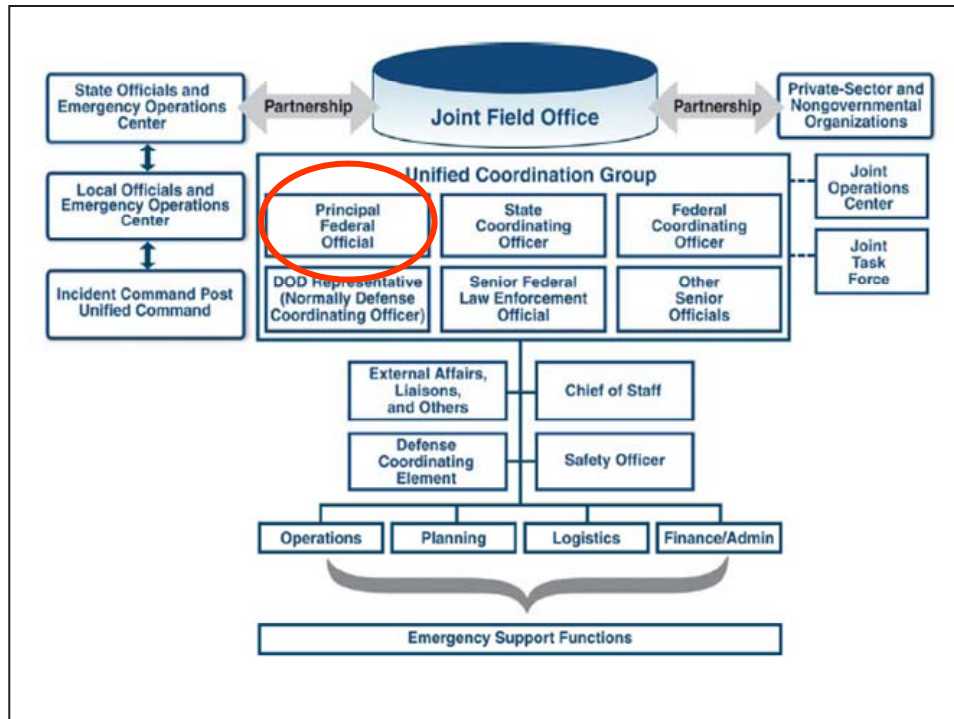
State Officials and Emergency Operations Center

Partnership

Joint Field Office

Partnership

Private-Sector and Nongovernmental Organizations

Local Officials and Emergency Operations Center

Incident Command Post Unified Command

Unified Coordination Group

Principal Federal Official

State Coordinating Officer

Federal Coordinating Officer

DOD Representative (Normally Defense Coordinating Officer)

Senior Federal Law Enforcement Official

Other Senior Officials

Joint Operations Center

Joint Task Force

External Affairs, Liaisons, and Others

Chief of Staff

Defense Coordinating Element

Safety Officer

Operations

Planning

Logistics

Finance/Admin

Emergency Support Functions